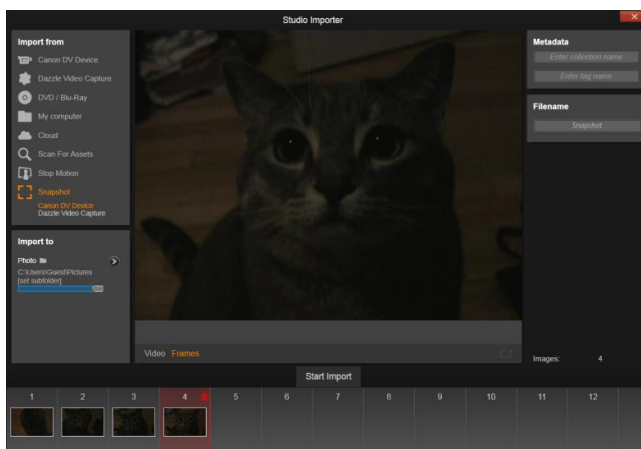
Studio Importer

Import from
Canon DV Device
Dazzle Video Capture
DVD / Blu-Ray
My computer
Cloud
Scan For Assets
Stop Motion
Snapshot
Canon DV Device
Dazzle Video Capture

Import to
Photo
C:\Users\Guest\Pictures
[set subfolder]

Metadata
Enter collection name
Enter tag name

Filename
Snapshot

Video Frames

Images: 4

Start Import

1 2 3 4 5 6 7 8 9 10 11 12